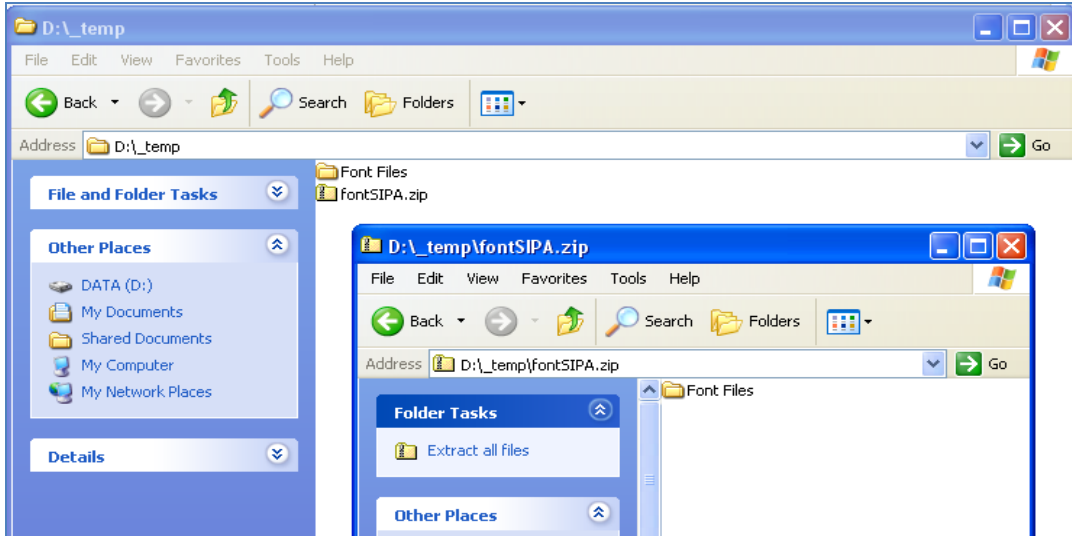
D:\_temp

File Edit View Favorites Tools Help

Back Search Folders

Address D:\_temp Go

File and Folder Tasks

Other Places

DATA (D:)
My Documents
Shared Documents
My Computer
My Network Places

Details

Font Files
fontSIPA.zip

D:\_temp\fontSIPA.zip

File Edit View Favorites Tools Help

Back Search Folders

Address D:\_temp\fontSIPA.zip Go

Folder Tasks

Extract all files

Other Places

Font Files